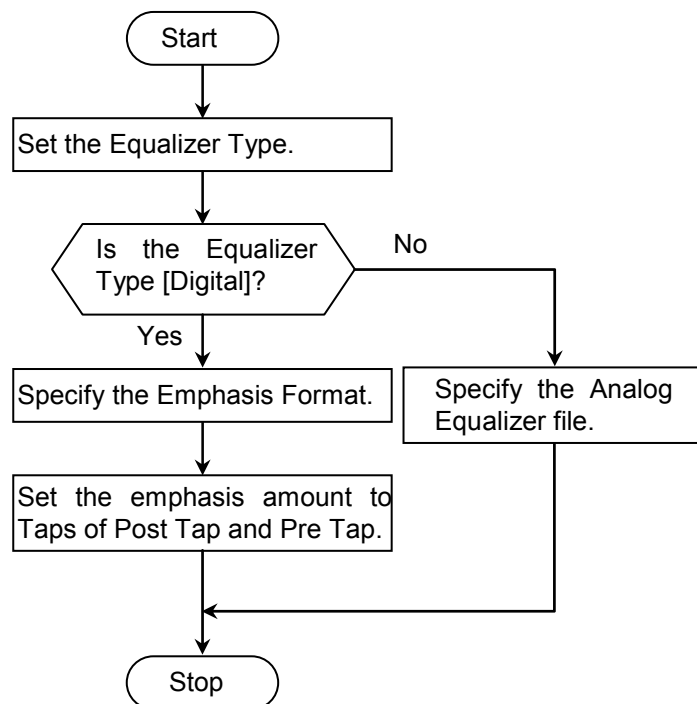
Start

Set the Equalizer Type.

Is the Equalizer Type [Digital]?

No

Yes

Specify the Emphasis Format.

Specify the Analog Equalizer file.

Set the emphasis amount to Taps of Post Tap and Pre Tap.

Stop